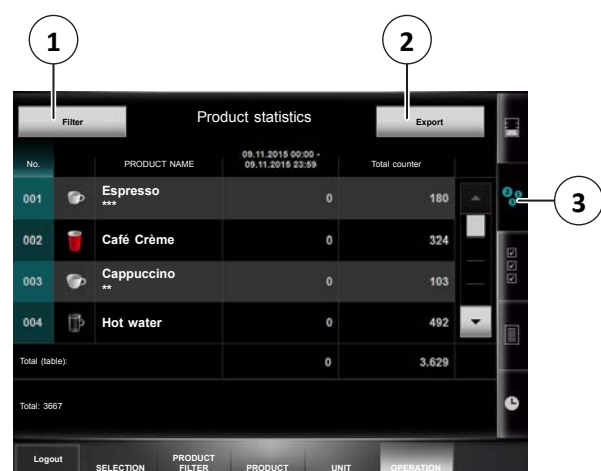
1

2

Filter

Product statistics

Export

3

| No. | | PRODUCT NAME | 09.11.2015 00:00 - 09.11.2015 23:59 | Total counter |
|---|---|---|---|---|
| 001 | | Espresso *** | 0 | 180 |
| 002 | | Café Crème | 0 | 324 |
| 003 | | Cappuccino ** | 0 | 103 |
| 004 | | Hot water | 0 | 492 |
| Total (table): | | | 0 | 3.629 |

Total: 3667

Logout

SELECTION

PRODUCT FILTER

PRODUCT

UNIT

OPERATION